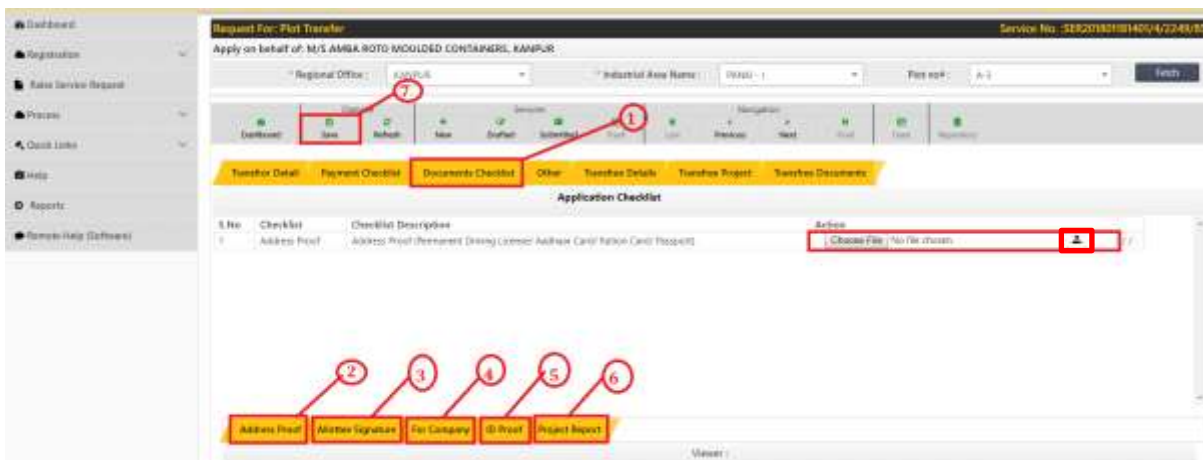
Dashboard
Registration
Raise Service Request
Process
Quick Links
Help
Reports
Remote Help (Software)

Request For: Plot Transfer
Service No. :SER20180181401/4/2249/8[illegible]
Apply on behalf of: M/S AMBA ROTO MOULDED CONTAINERS, KANPUR
* Regional Office : KANPUR
* Industrial Area Name : PANKI - I
Plot no# : A-3
Fetch

7
1
Dashboard Save Refresh New Drafted Submitted Trash Last Previous Next First Print Repository

Transferor Detail Payment Checklist Documents Checklist Other Transferee Details Transferee Project Transferee Documents

Application Checklist

| S.No | Checklist | Checklist Description | Action |
|---|---|---|---|
| 1 | Address Proof | Address Proof (Permanent Driving License/ Aadhaar Card/ Ration Card/ Passport) | Choose File No file chosen |

2 3 4 5 6

Address Proof Allottee Signature For Company ID Proof Project Report

Viewer :